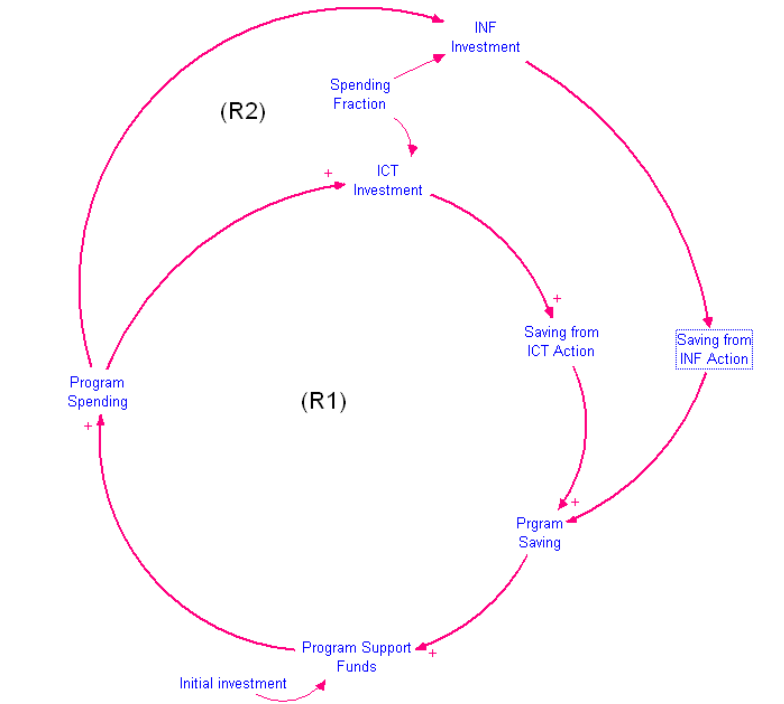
INF Investment

Spending Fraction

(R2)

ICT Investment

+

+

Saving from ICT Action

Saving from INF Action

Program Spending

+

(R1)

Prgram Saving

+

Program Support Funds

+

Initial investment